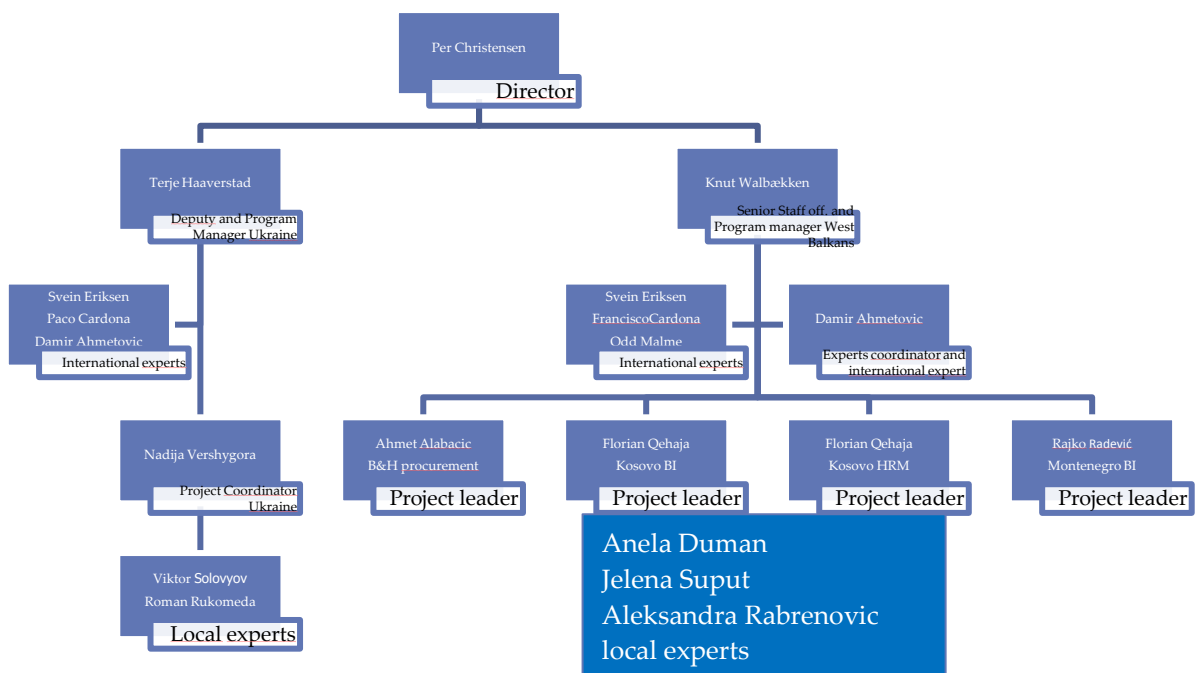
Per Christensen
Director

Terje Haaverstad
Deputy and Program Manager Ukraine

Knut Walbække n
Senior Staff off. and Program manager West Balkans

Svein Eriksen
Paco Cardona
Damir Ahmetovic
International experts

Svein Eriksen
FranciscoCardona
Odd Malme
International experts

Damir Ahmetovic
Experts coordinator and international expert

Nadija Vershygora
Project Coordinator Ukraine

Ahmet Alabacic
B&H procurement
Project leader

Florian Qehaja
Kosovo BI
Project leader

Florian Qehaja
Kosovo HRM
Project leader

Rajko Radević
Montenegro BI
Project leader

Viktor Solovyov
Roman Rukomeda
Local experts

Anela Duman
Jelena Suput
Aleksandra Rabrenovic
local experts